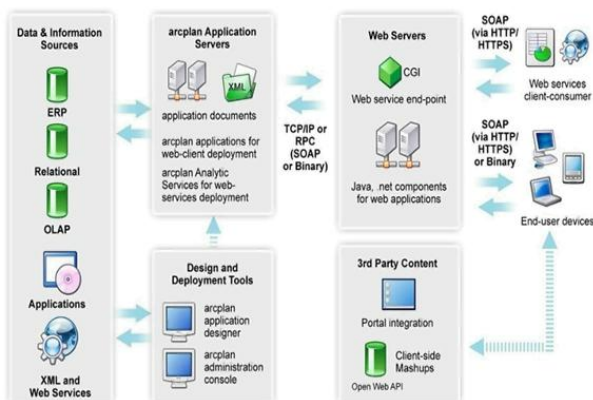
Data & Information Sources

ERP

Relational

OLAP

Applications

XML and Web Services

arcplan Application Servers

XML

application documents

arcplan applications for web-client deployment

arcplan Analytic Services for web-services deployment

TCP/IP or RPC (SOAP or Binary)

Web Servers

CGI

Web service end-point

Java, .net components for web applications

SOAP (via HTTP/ HTTPS)

Web services client-consumer

SOAP (via HTTP/ HTTPS) or Binary

End-user devices

Design and Deployment Tools

arcplan application designer

arcplan administration console

3rd Party Content

Portal integration

Client-side Mashups

Open Web API